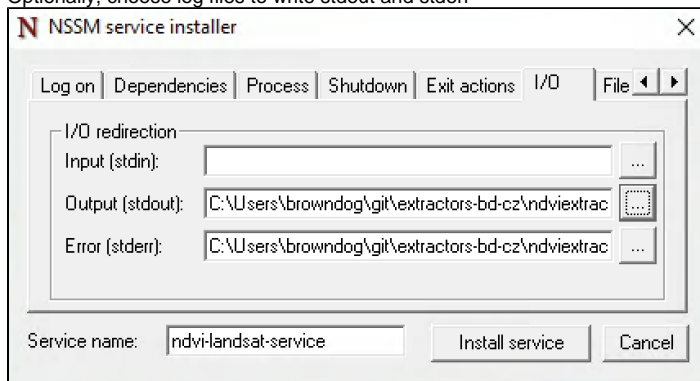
Optionally, choose log files to write stdout and stderr

N NSSM service installer

Log on | Dependencies | Process | Shutdown | Exit actions | I/O | File

I/O redirection

Input (stdin):

Output (stdout): C:\Users\browndog\git\extractors-bd-cz\ndviextrac

Error (stderr): C:\Users\browndog\git\extractors-bd-cz\ndviextrac

Service name: ndvi-landsat-service

Install service

Cancel